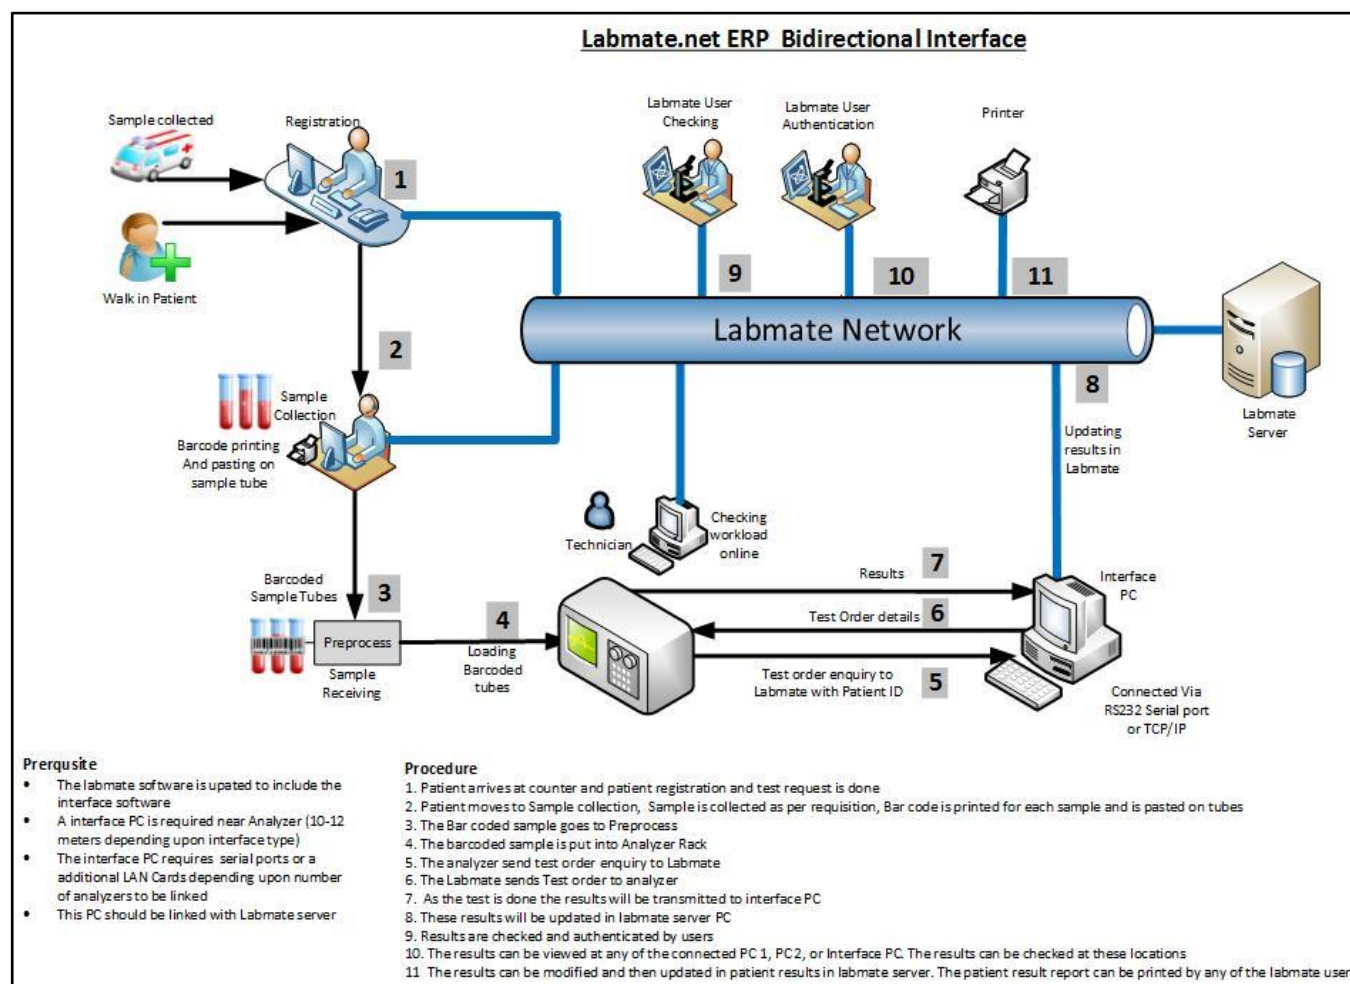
Labmate.net ERP Bidirectional Interface

Sample collected

Registration

1

Walk in Patient

Labmate User Checking

Labmate User Authentication

Printer

9

10

11

Labmate Network

Labmate Server

2

8

Sample Collection

Barcode printing And pasting on sample tube

Updating results in Labmate

Technician

Checking workload online

Barcoded Sample Tubes

3

Preprocess

Sample Receiving

4

Loading Barcoded tubes

Results

7

Interface PC

Test Order details

6

Test order enquiry to Labmate with Patient ID

5

Connected Via RS232 Serial port or TCP/IP

Prerqusite
• The labmate software is upated to include the interface software
• A interface PC is required near Analyzer (10-12 meters depending upon interface type)
• The interface PC requires serial ports or a additional LAN Cards depending upon number of analyzers to be linked
• This PC should be linked with Labmate server

Procedure
1. Patient arrives at counter and patient registration and test request is done
2. Patient moves to Sample collection, Sample is collected as per requisition, Bar code is printed for each sample and is pasted on tubes
3. The Bar coded sample goes to Preprocess
4. The barcoded sample is put into Analyzer Rack
5. The analyzer send test order enquiry to Labmate
6. The Labmate sends Test order to analyzer
7. As the test is done the results will be transmitted to interface PC
8. These results will be updated in labmate server PC
9. Results are checked and authenticated by users
10. The results can be viewed at any of the connected PC 1, PC 2, or Interface PC. The results can be checked at these locations
11 The results can be modified and then updated in patient results in labmate server. The patient result report can be printed by any of the labmate user